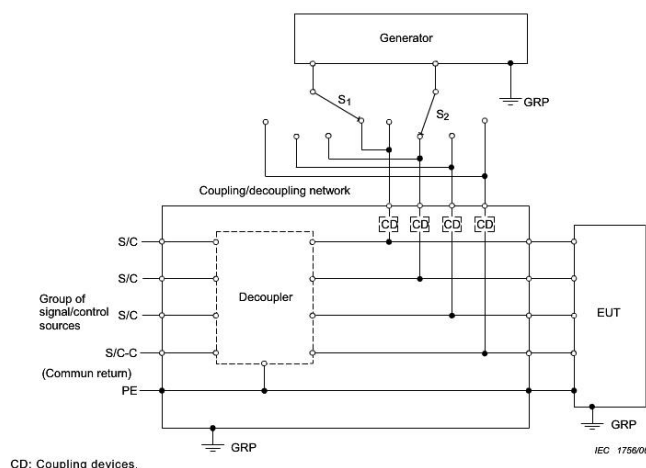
Generator

GRP

$S_1$

$S_2$

Coupling/decoupling network

CD CD CD CD

S/C

S/C

Group of signal/control sources

S/C

S/C-C

(Commun return)

PE

Decoupler

EUT

GRP

GRP

IEC 1756/0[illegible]

CD: Coupling devices.